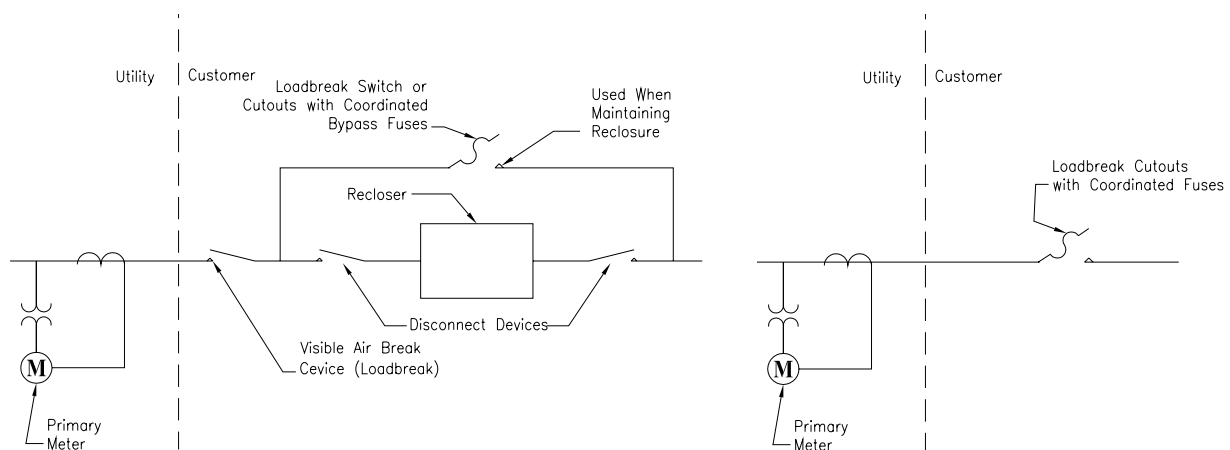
Utility | Customer

Loadbreak Switch or Cutouts with Coordinated Bypass Fuses

Used When Maintaining Reclosure

Recloser

M

Primary Meter

Disconnect Devices

Visible Air Break Cevice (Loadbreak)

Utility | Customer

Loadbreak Cutouts with Coordinated Fuses

M

Primary Meter